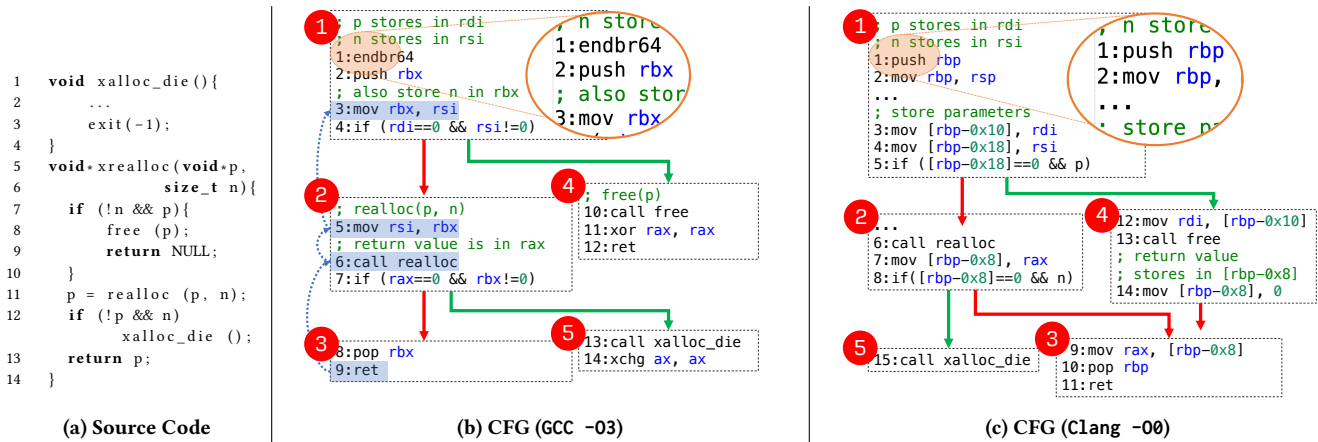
1 void xalloc_die(){
2 ...
3 exit(-1);
4 }
5 void* xrealloc(void*p,
6 size_t n){
7 if (!n && p){
8 free (p);
9 return NULL;
10 }
11 p = realloc (p, n);
12 if (!p && n)
xalloc_die ();
13 return p;
14 }

(a) Source Code

1
; p stores in rdi
; n stores in rsi
1:endbr64
2:push rbx
; also store n in rbx
3:mov rbx, rsi
4:if (rdi==0 && rsi!=0)

; n store
1:endbr64
2:push rbx
; also stor
3:mov rbx

2
; realloc(p, n)
5:mov rsi, rbx
; return value is in rax
6:call realloc
7:if (rax==0 && rbx!=0)

4
; free(p)
10:call free
11:xor rax, rax
12:ret

3
8:pop rbx
9:ret

5
13:call xalloc_die
14:xchg ax, ax

(b) CFG (GCC -O3)

1
; p stores in rdi
; n stores in rsi
1:push rbp
2:mov rbp, rsp
...
; store parameters
3:mov [rbp-0x10], rdi
4:mov [rbp-0x18], rsi
5:if ([rbp-0x18]==0 && p)

; n store
1:push rbp
2:mov rbp,
...
; store p

2
...
6:call realloc
7:mov [rbp-0x8], rax
8:if([rbp-0x8]==0 && n)

4
12:mov rdi, [rbp-0x10]
13:call free
; return value
; stores in [rbp-0x8]
14:mov [rbp-0x8], 0

5
15:call xalloc_die

3
9:mov rax, [rbp-0x8]
10:pop rbp
11:ret

(c) CFG (Clang -O0)